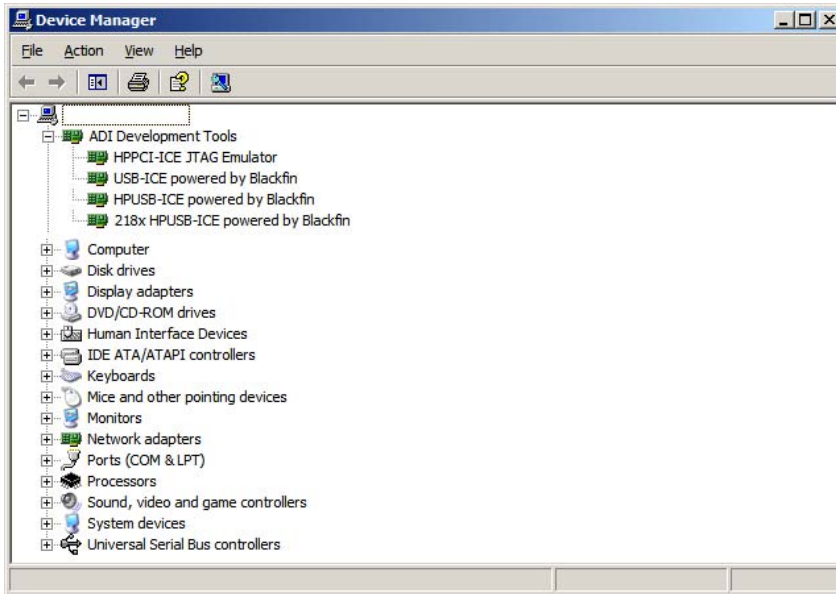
Device Manager

File Action View Help

ADI Development Tools
HPPCI-ICE JTAG Emulator
USB-ICE powered by Blackfin
HPUSB-ICE powered by Blackfin
218x HPUSB-ICE powered by Blackfin
Computer
Disk drives
Display adapters
DVD/CD-ROM drives
Human Interface Devices
IDE ATA/ATAPI controllers
Keyboards
Mice and other pointing devices
Monitors
Network adapters
Ports (COM & LPT)
Processors
Sound, video and game controllers
System devices
Universal Serial Bus controllers